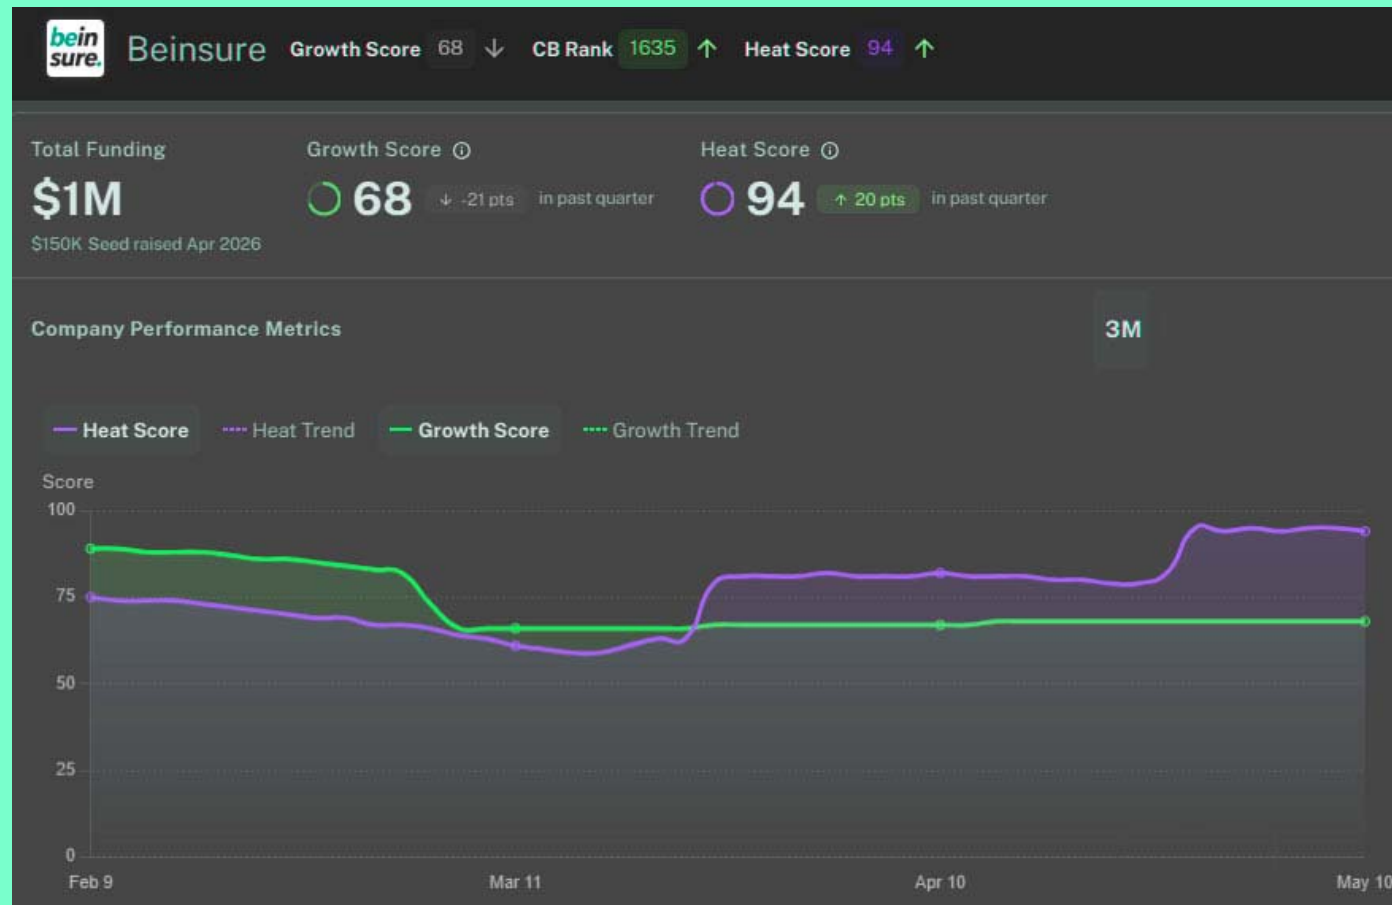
bein sure.
Beinsure Growth Score 68 CB Rank 1635 Heat Score 94

Total Funding
$1M
$150K Seed raised Apr 2026

Growth Score
68 -21 pts in past quarter

Heat Score
94 20 pts in past quarter

Company Performance Metrics

3M

Heat Score Heat Trend Growth Score Growth Trend

Score
100
75
50
25
0

Feb 9 Mar 11 Apr 10 May 10